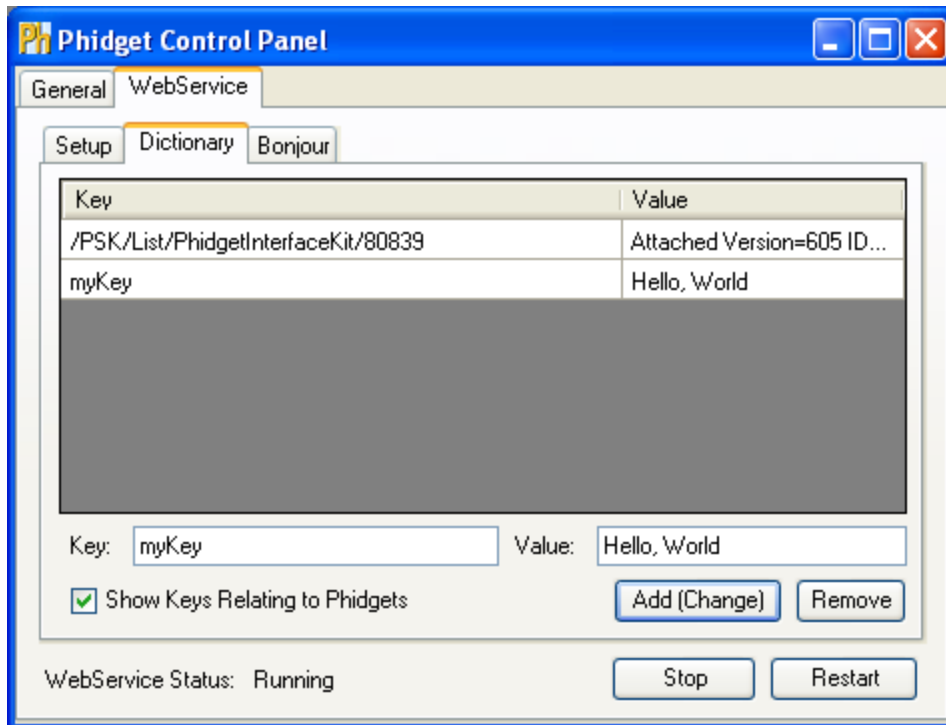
Ph Phidget Control Panel

General | WebService

Setup | Dictionary | Bonjour

| Key | Value |
|---|---|
| /PSK/List/PhidgetInterfaceKit/80839 | Attached Version=605 ID... |
| myKey | Hello, World |

Key: myKey
Value: Hello, World

Show Keys Relating to Phidgets

Add (Change)
Remove

WebService Status: Running

Stop
Restart